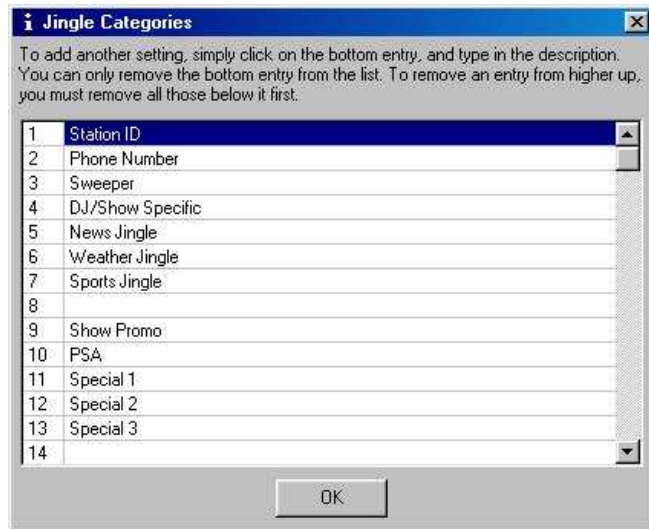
i Jingle Categories

To add another setting, simply click on the bottom entry, and type in the description. You can only remove the bottom entry from the list. To remove an entry from higher up, you must remove all those below it first.

| | |
|---|---|
| 1 | Station ID |
| 2 | Phone Number |
| 3 | Sweeper |
| 4 | DJ/Show Specific |
| 5 | News Jingle |
| 6 | Weather Jingle |
| 7 | Sports Jingle |
| 8 | |
| 9 | Show Promo |
| 10 | PSA |
| 11 | Special 1 |
| 12 | Special 2 |
| 13 | Special 3 |
| 14 | |

OK